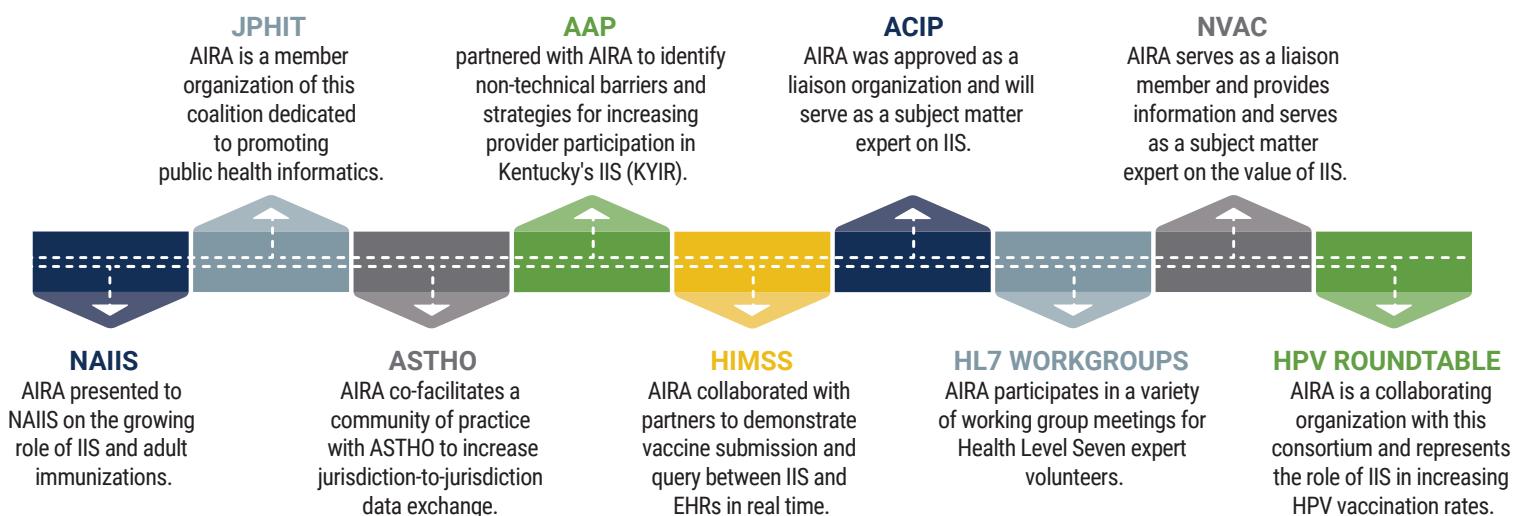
JPHIT
AIRA is a member organization of this coalition dedicated to promoting public health informatics.

AAP
partnered with AIRA to identify non-technical barriers and strategies for increasing provider participation in Kentucky's IIS (KYIR).

ACIP
AIRA was approved as a liaison organization and will serve as a subject matter expert on IIS.

NVAC
AIRA serves as a liaison member and provides information and serves as a subject matter expert on the value of IIS.

NAIIS
AIRA presented to NAIIS on the growing role of IIS and adult immunizations.

ASTHO
AIRA co-facilitates a community of practice with ASTHO to increase jurisdiction-to-jurisdiction data exchange.

HIMSS
AIRA collaborated with partners to demonstrate vaccine submission and query between IIS and EHRs in real time.

HL7 WORKGROUPS
AIRA participates in a variety of working group meetings for Health Level Seven expert volunteers.

HPV ROUNDTABLE
AIRA is a collaborating organization with this consortium and represents the role of IIS in increasing HPV vaccination rates.